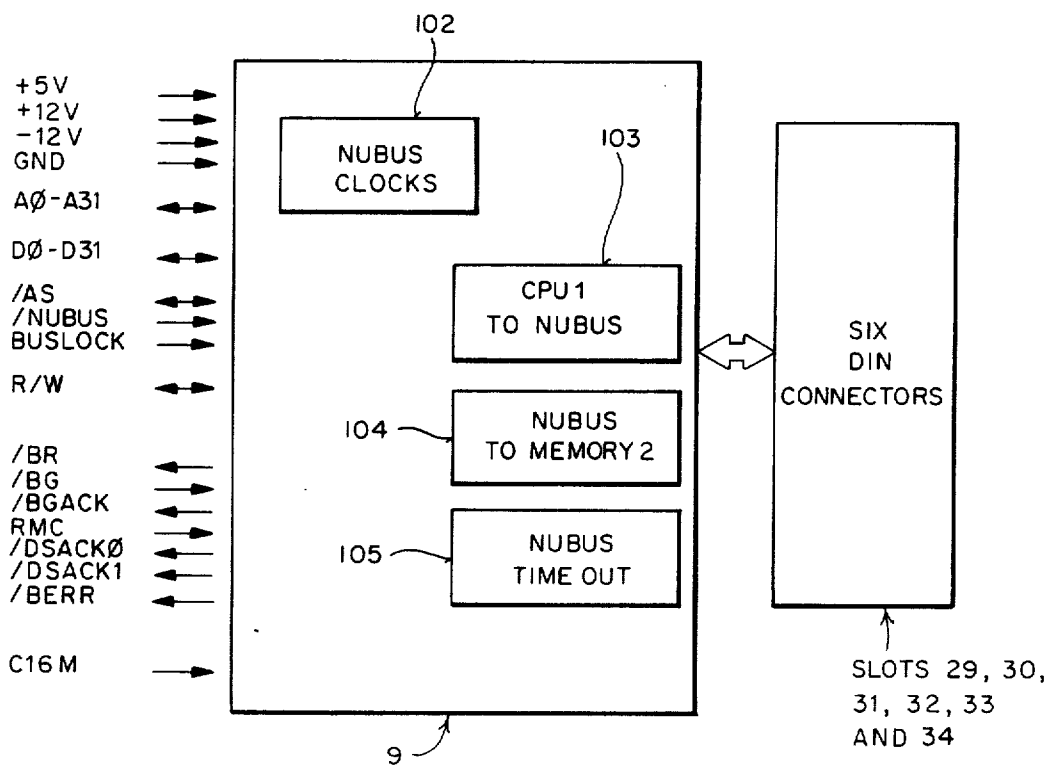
102

+5V
+12V
-12V
GND

NUBUS CLOCKS

103

AØ-A31

DØ-D31

/AS
/NUBUS
BUSLOCK

CPU 1 TO NUBUS

SIX DIN CONNECTORS

R/W

104

NUBUS TO MEMORY 2

/BR
/BG
/BGACK
RMC
/DSACKØ
/DSACK1
/BERR

105

NUBUS TIME OUT

C16 M

SLOTS 29, 30, 31, 32, 33 AND 34

9